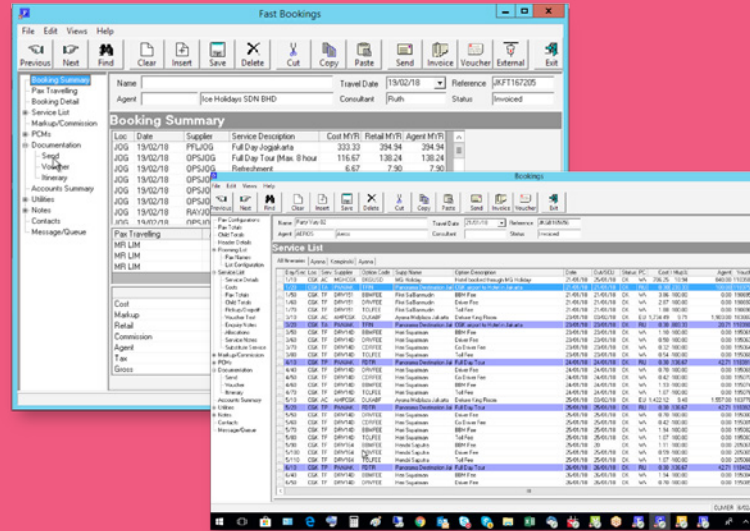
Fast Bookings

File Edit Views Help

Previous Next Find Clear Insert Save Delete Cut Copy Paste Send Invoice Voucher External Exit

Booking Summary
Pax Travelling
Booking Detail
Service List
Markup/Commission
PCMs
Documentation
Send
Voucher
Itinerary
Accounts Summary
Utilities
Notes
Contacts
Message/Queue

Name
Agent Ice Holidays SDN BHD
Travel Date 19/02/18
Consultant Ruth
Reference JKFT167205
Status Invoiced

Booking Summary

| Loc | Date | Supplier | Service Description | Cost MYR | Retail MYR | Agent MYR |
|---|---|---|---|---|---|---|
| JOG | 19/02/18 | PFLJOG | Full Day Jogjakarta | 333.33 | 394.94 | 394.94 |
| JOG | 19/02/18 | OPSJOG | Full Day Tour (Max 8 hour | 116.67 | 138.24 | 138.24 |
| JOG | 19/02/18 | OPSJOG | Refreshment | 6.67 | 7.90 | 7.90 |
| JOG | 19/02/18 | OPSJOG | | | | |
| JOG | 19/02/18 | OPSJOG | | | | |
| JOG | 19/02/18 | RAYJO | | | | |
| JOG | 19/02/18 | OPSJOG | | | | |

Pax Travelling
MR LIM
MR LIM
MR LIM

Cost
Markup
Retail
Commission
Agent
Tax
Gross

Bookings

File Edit Views Help

Previous Next Find Clear Insert Save Delete Cut Copy Paste Send Invoice Voucher External Exit

Service List

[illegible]